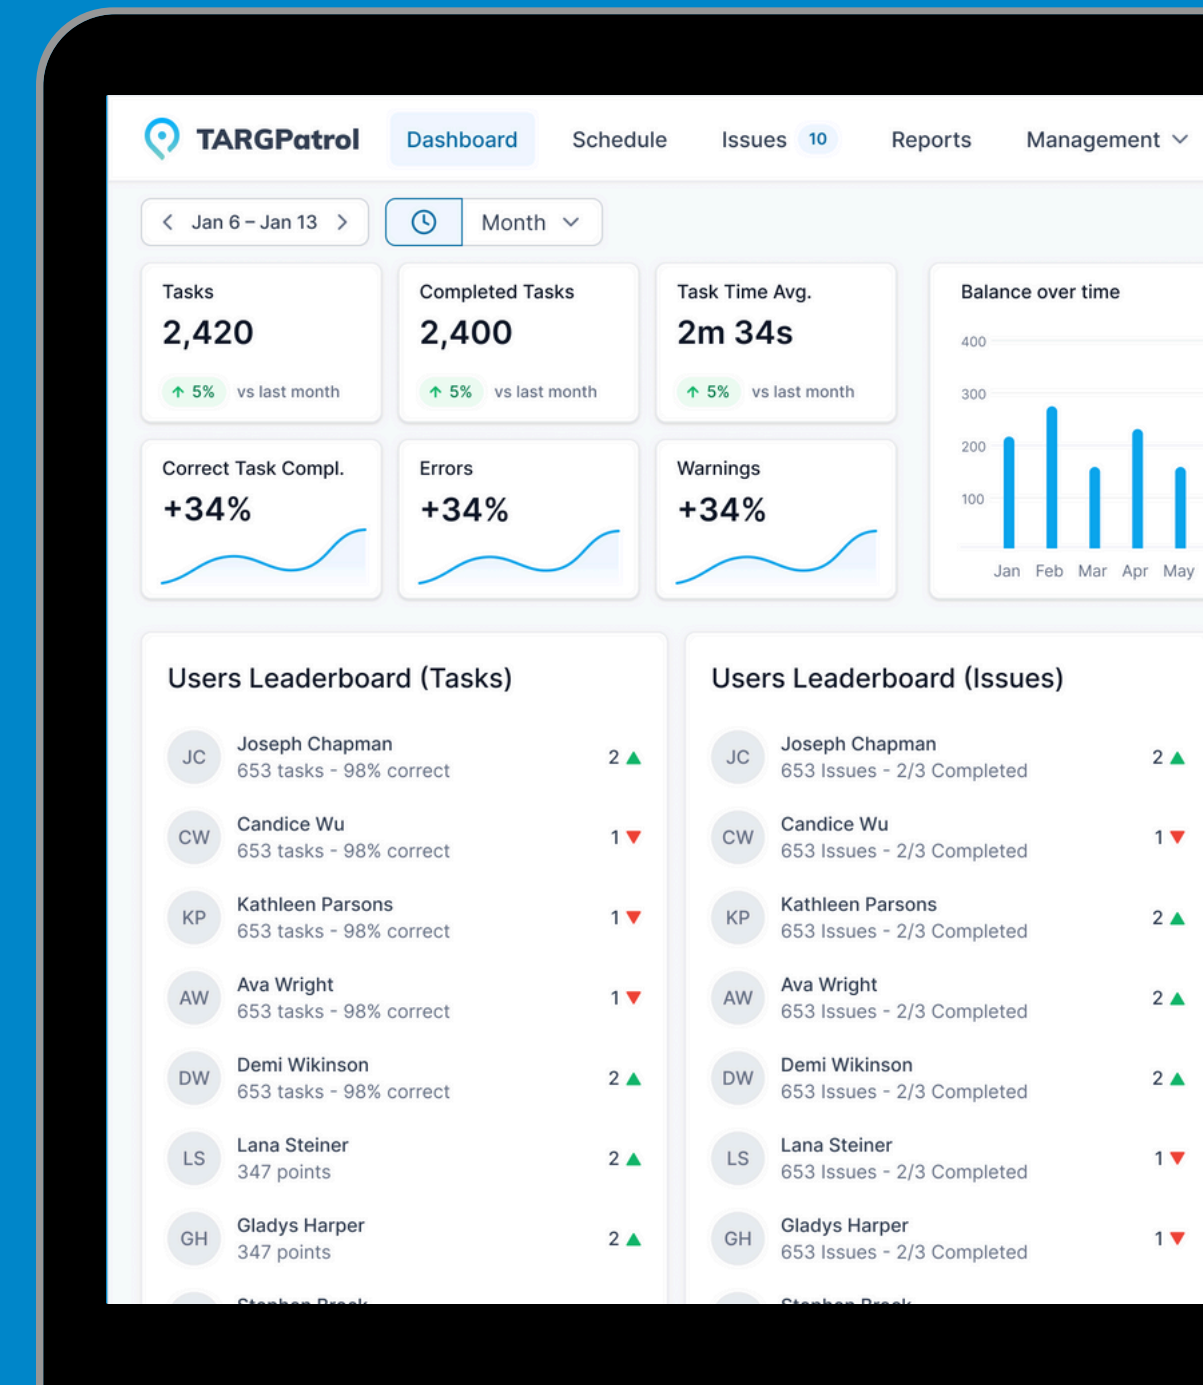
TARGPatrol Dashboard Schedule Issues 10 Reports Management

Jan 6 – Jan 13 Month

Tasks
2,420
5% vs last month

Completed Tasks
2,400
5% vs last month

Task Time Avg.
2m 34s
5% vs last month

Balance over time
400
300
200
100
Jan Feb Mar Apr May

Correct Task Compl.
+34%

Errors
+34%

Warnings
+34%

Users Leaderboard (Tasks)

JC Joseph Chapman
653 tasks - 98% correct 2

CW Candice Wu
653 tasks - 98% correct 1

KP Kathleen Parsons
653 tasks - 98% correct 1

AW Ava Wright
653 tasks - 98% correct 1

DW Demi Wikinson
653 tasks - 98% correct 2

LS Lana Steiner
347 points 2

GH Gladys Harper
347 points 2

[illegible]

Users Leaderboard (Issues)

JC Joseph Chapman
653 Issues - 2/3 Completed 2

CW Candice Wu
653 Issues - 2/3 Completed 1

KP Kathleen Parsons
653 Issues - 2/3 Completed 2

AW Ava Wright
653 Issues - 2/3 Completed 2

DW Demi Wikinson
653 Issues - 2/3 Completed 2

LS Lana Steiner
653 Issues - 2/3 Completed 1

GH Gladys Harper
653 Issues - 2/3 Completed 1

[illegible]